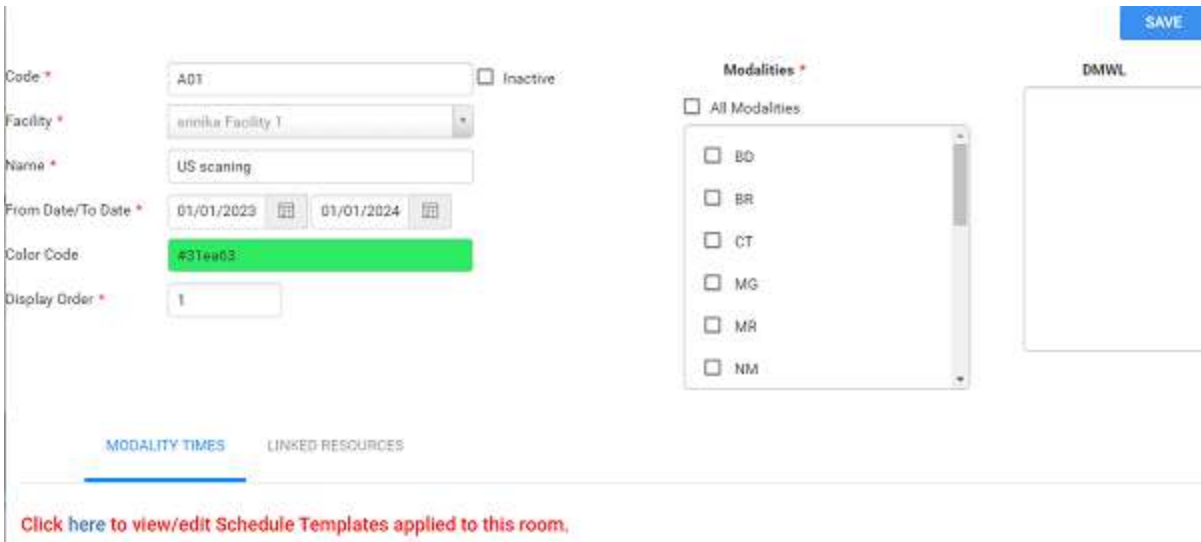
SAVE

Code * A01 Inactive

Facility * annika Facility 1

Name * US scaning

From Date/To Date * 01/01/2023 01/01/2024

Color Code #31ea63

Display Order * 1

Modalities *

All Modalities

BD

BR

CT

MG

MR

NM

DMWL

MODALITY TIMES LINKED RESOURCES

Click here to view/edit Schedule Templates applied to this room.